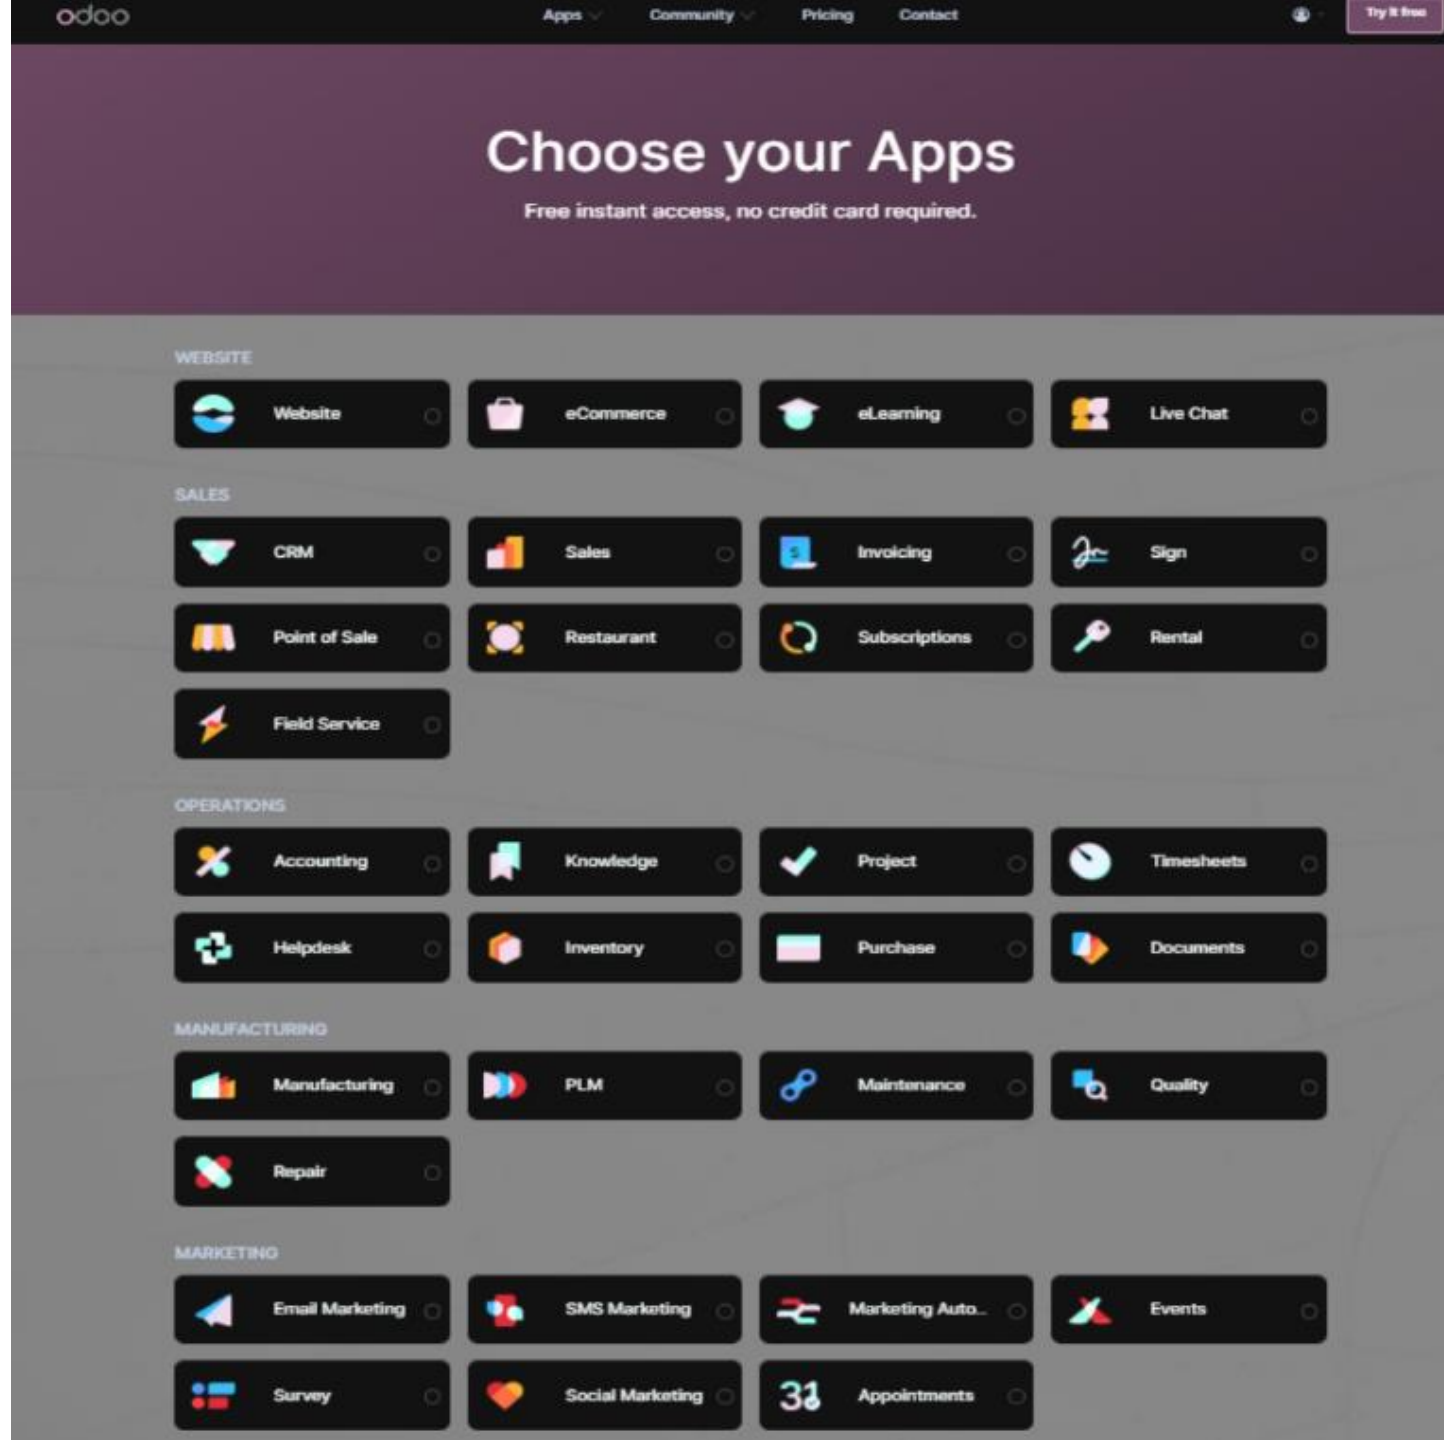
odoo

Apps Community Pricing Contact

Try it free

Choose your Apps

Free instant access, no credit card required.

WEBSITE

Website
eCommerce
eLearning
Live Chat

SALES

CRM
Sales
Invoicing
Sign
Point of Sale
Restaurant
Subscriptions
Rental
Field Service

OPERATIONS

Accounting
Knowledge
Project
Timesheets
Helpdesk
Inventory
Purchase
Documents

MANUFACTURING

Manufacturing
PLM
Maintenance
Quality
Repair

MARKETING

Email Marketing
SMS Marketing
Marketing Auto...
Events
Survey
Social Marketing
Appointments